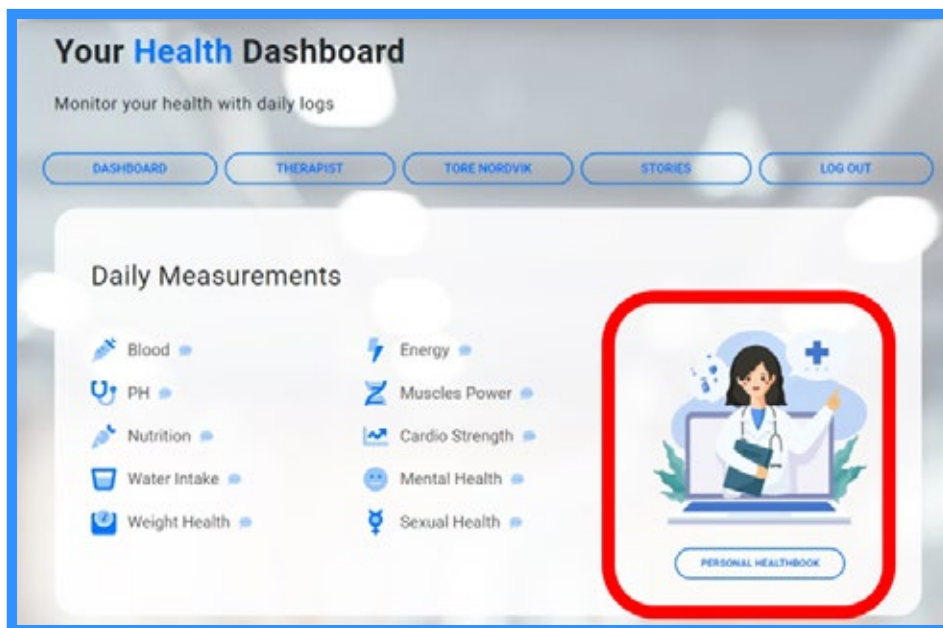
Your Health Dashboard

Monitor your health with daily logs

DASHBOARD THERAPIST TORE NORDVIK STORIES LOG OUT

Daily Measurements

Blood
PH
Nutrition
Water Intake
Weight Health

Energy
Muscles Power
Cardio Strength
Mental Health
Sexual Health

PERSONAL HEALTHBOOK